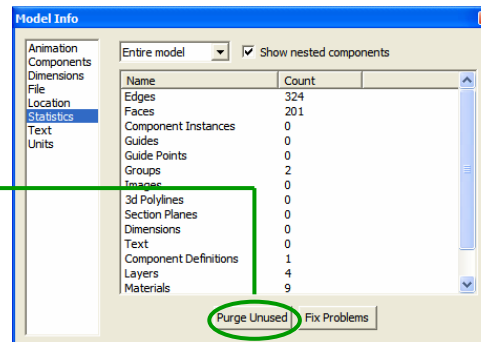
Model Info

Animation
Components
Dimensions
File
Location
Statistics
Text
Units

Entire model
Show nested components

| Name | Count |
|---|---|
| Edges | 324 |
| Faces | 201 |
| Component Instances | 0 |
| Guides | 0 |
| Guide Points | 0 |
| Groups | 2 |
| Images | 0 |
| 3d Polylines | 0 |
| Section Planes | 0 |
| Dimensions | 0 |
| Text | 0 |
| Component Definitions | 1 |
| Layers | 4 |
| Materials | 9 |

Purge Unused
Fix Problems